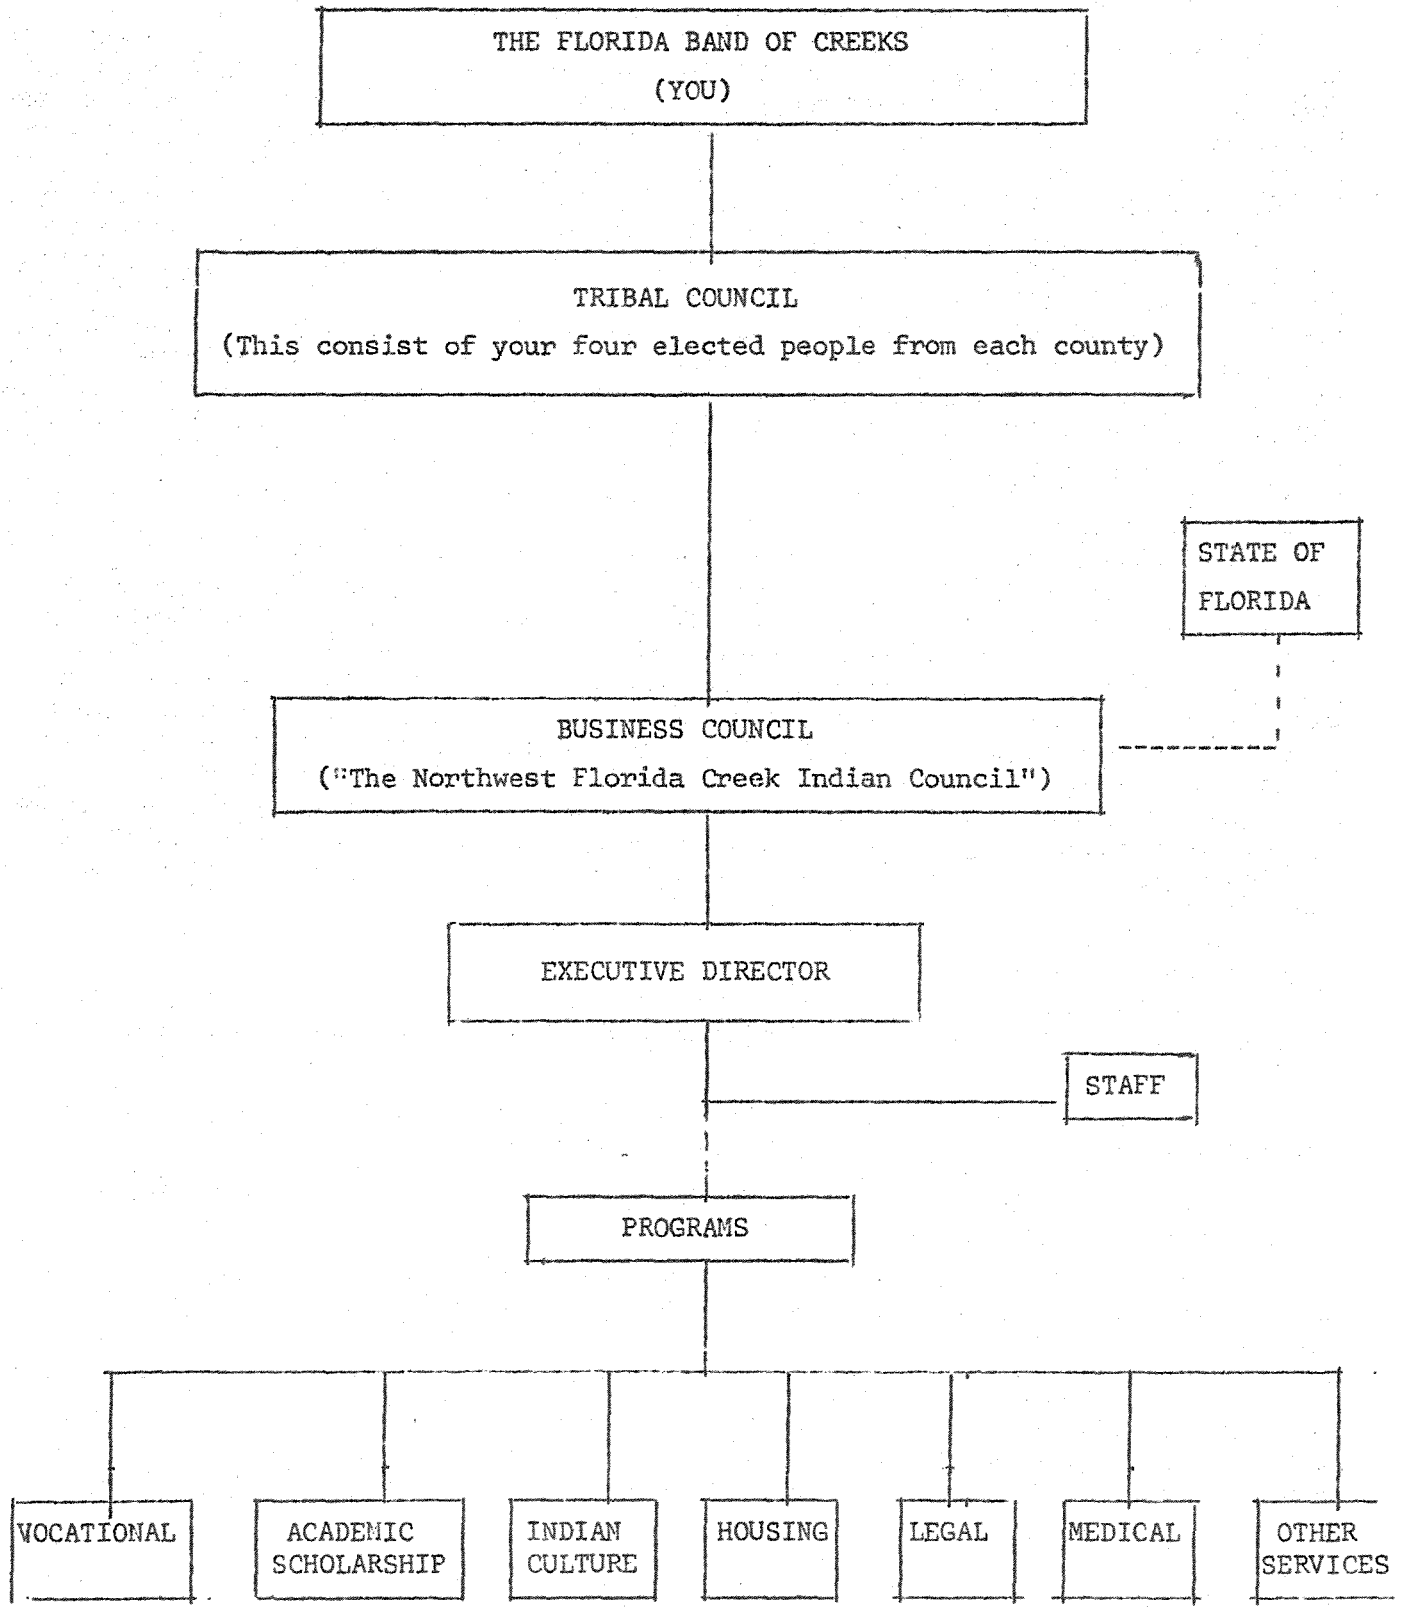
THE FLORIDA BAND OF CREEKS
(YOU)

TRIBAL COUNCIL
(This consist of your four elected people from each county)

STATE OF FLORIDA

BUSINESS COUNCIL
("The Northwest Florida Creek Indian Council")

EXECUTIVE DIRECTOR

STAFF

PROGRAMS

VOCATIONAL

ACADEMIC SCHOLARSHIP

INDIAN CULTURE

HOUSING

LEGAL

MEDICAL

OTHER SERVICES